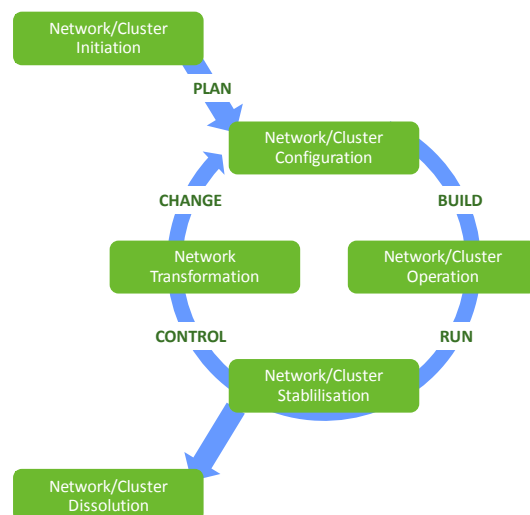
Network/Cluster Initiation

PLAN

Network/Cluster Configuration

CHANGE

BUILD

Network Transformation

Network/Cluster Operation

CONTROL

RUN

Network/Cluster Stablilisation

Network/Cluster Dissolution